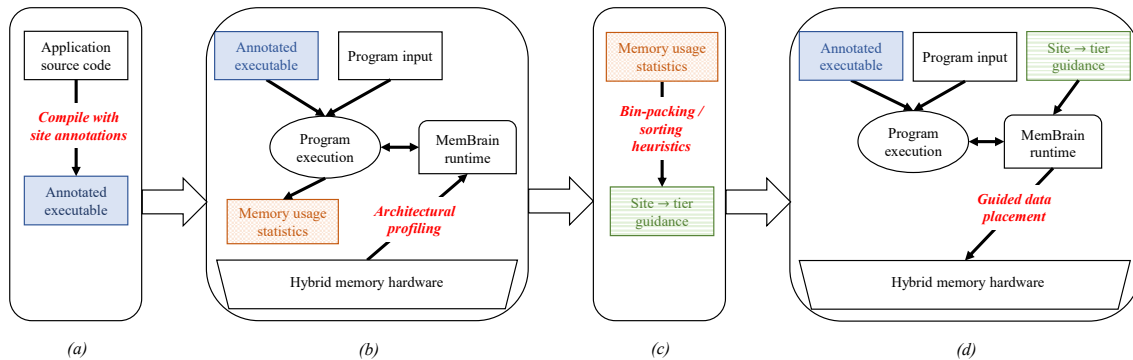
Application source code

Compile with site annotations

Annotated executable

(a)

Annotated executable

Program input

Program execution

MemBrain runtime

Memory usage statistics

Architectural profiling

Hybrid memory hardware

(b)

Memory usage statistics

Bin-packing / sorting heuristics

Site → tier guidance

(c)

Annotated executable

Program input

Site → tier guidance

Program execution

MemBrain runtime

Guided data placement

Hybrid memory hardware

(d)